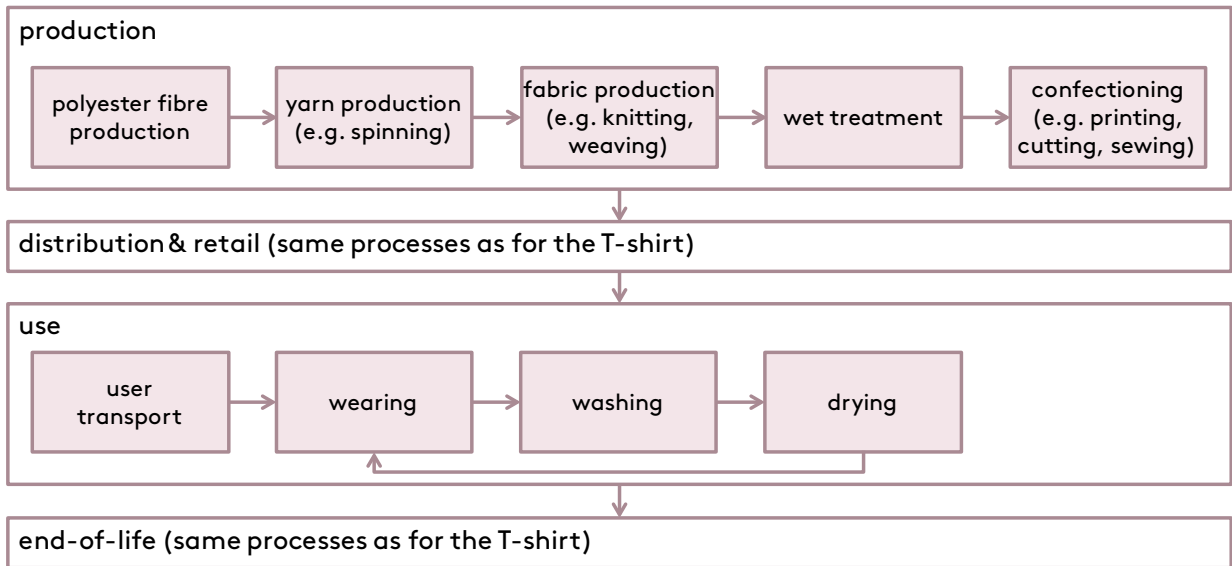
production

polyester fibre production

yarn production (e.g. spinning)

fabric production (e.g. knitting, weaving)

wet treatment

confectioning (e.g. printing, cutting, sewing)

distribution & retail (same processes as for the T-shirt)

use

user transport

wearing

washing

drying

end-of-life (same processes as for the T-shirt)